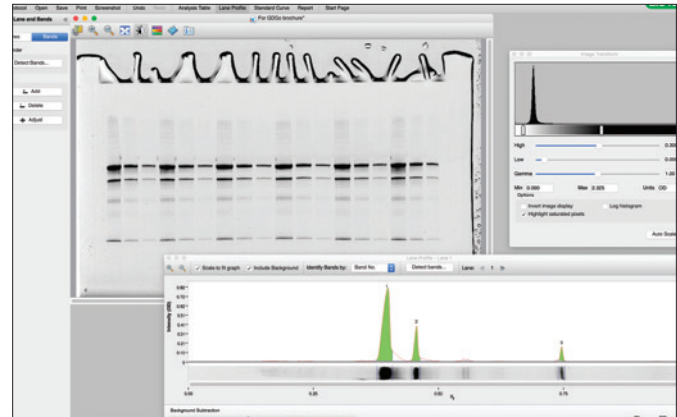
adocol Open Save Print Screenshot Undo Redo Analysis Table Lane Profile Standard Curve Report Start Page

Lane and Bands

Bands

Detect Bands...

Add

Delete

Adjust

For GDGo brochure*

Image Transform

High 0.305

Low 0.00

Gamma 1.00

Min 0.000 Max 0.305 Units OD

Options

Invert image display

✓ Highlight saturated pixels

Log histogram

Auto Scale

Lane Profile - Lane 1

✓ Scale to fit graph ✓ Include Background Identify Bands by: Band No. Detect bands... Lane: 1

Intensity (OD)

0.80

0.70

0.60

0.50

0.40

0.30

0.20

0.10

0

1

2

3

0.00 0.25 0.50 0.75

$R_f$

Background Subtraction